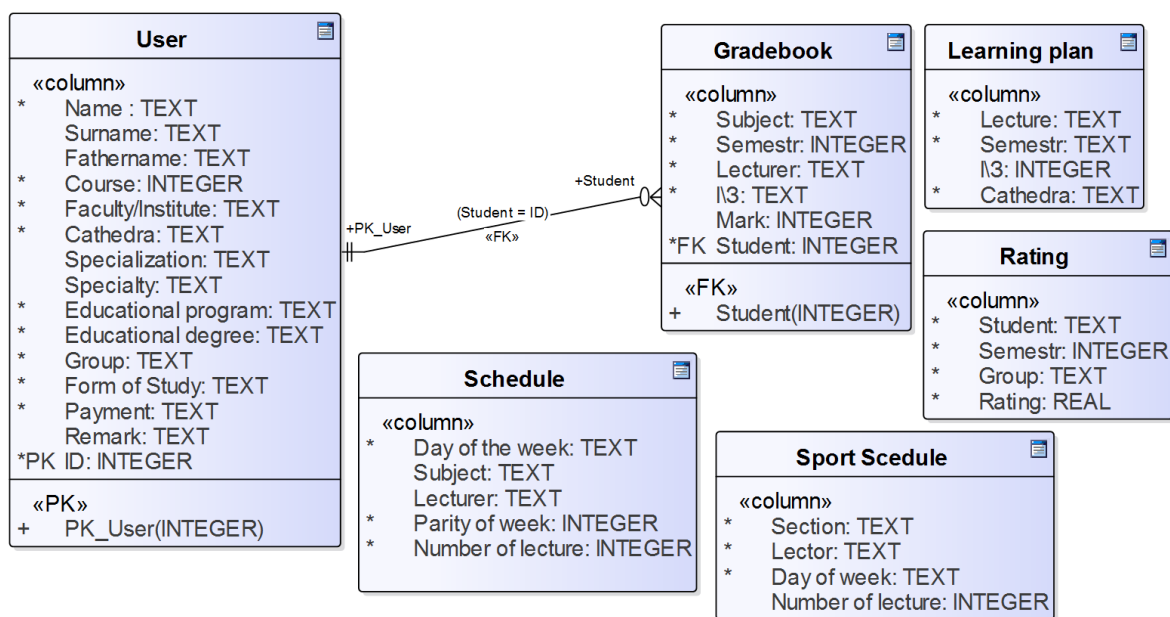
User

«column»
* Name : TEXT
Surname: TEXT
Fathername: TEXT
* Course: INTEGER
* Faculty/Institute: TEXT
* Cathedra: TEXT
Specialization: TEXT
Specialty: TEXT
* Educational program: TEXT
* Educational degree: TEXT
* Group: TEXT
* Form of Study: TEXT
* Payment: TEXT
Remark: TEXT
*PK ID: INTEGER

«PK»
+ PK_User(INTEGER)

+PK_User

(Student = ID)

«FK»

+Student

Gradebook

«column»
* Subject: TEXT
* Semestr: INTEGER
* Lecturer: TEXT
* I\3: TEXT
Mark: INTEGER
*FK Student: INTEGER

«FK»
+ Student(INTEGER)

Learning plan

«column»
* Lecture: TEXT
* Semestr: TEXT
I\3: INTEGER
* Cathedra: TEXT

Rating

«column»
* Student: TEXT
* Semestr: INTEGER
* Group: TEXT
* Rating: REAL

Schedule

«column»
* Day of the week: TEXT
Subject: TEXT
Lecturer: TEXT
* Parity of week: INTEGER
* Number of lecture: INTEGER

Sport Scedule

«column»
* Section: TEXT
* Lector: TEXT
* Day of week: TEXT
Number of lecture: INTEGER